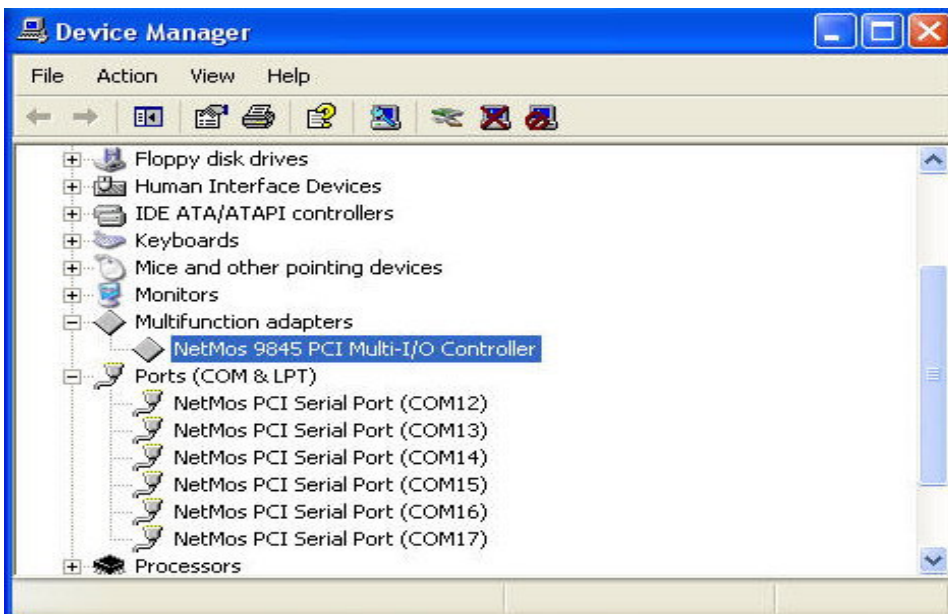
Device Manager

File Action View Help

Floppy disk drives
Human Interface Devices
IDE ATA/ATAPI controllers
Keyboards
Mice and other pointing devices
Monitors
Multifunction adapters
NetMos 9845 PCI Multi-I/O Controller
Ports (COM & LPT)
NetMos PCI Serial Port (COM12)
NetMos PCI Serial Port (COM13)
NetMos PCI Serial Port (COM14)
NetMos PCI Serial Port (COM15)
NetMos PCI Serial Port (COM16)
NetMos PCI Serial Port (COM17)
Processors